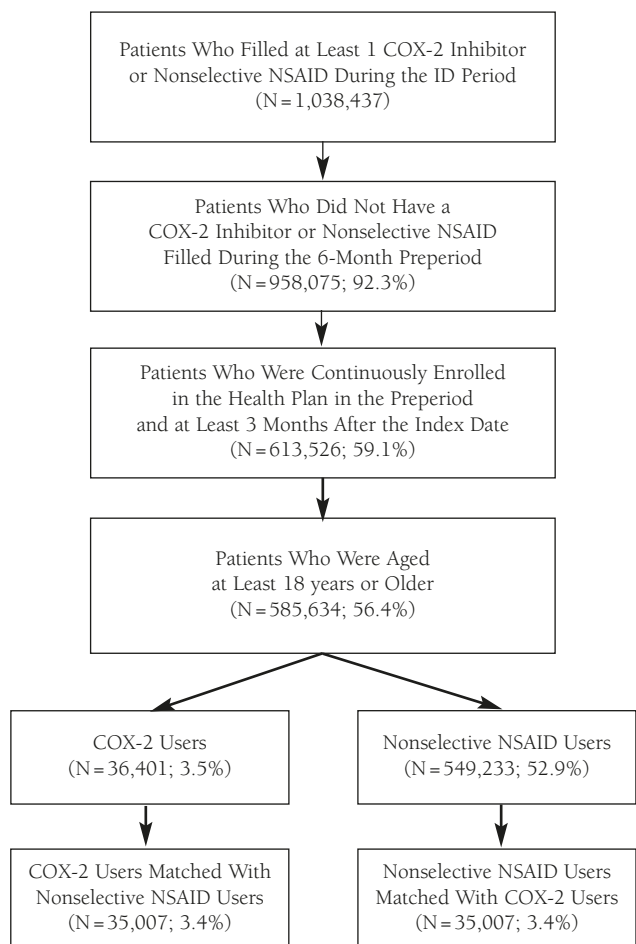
Patients Who Filled at Least 1 COX-2 Inhibitor or Nonselective NSAID During the ID Period (N = 1,038,437)

Patients Who Did Not Have a COX-2 Inhibitor or Nonselective NSAID Filled During the 6-Month Preperiod (N = 958,075; 92.3%)

Patients Who Were Continuously Enrolled in the Health Plan in the Preperiod and at Least 3 Months After the Index Date (N = 613,526; 59.1%)

Patients Who Were Aged at Least 18 years or Older (N = 585,634; 56.4%)

COX-2 Users (N = 36,401; 3.5%)

Nonselective NSAID Users (N = 549,233; 52.9%)

COX-2 Users Matched With Nonselective NSAID Users (N = 35,007; 3.4%)

Nonselective NSAID Users Matched With COX-2 Users (N = 35,007; 3.4%)